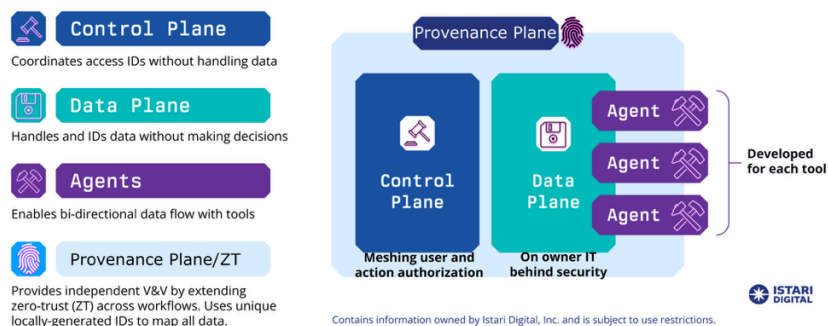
Control Plane

Coordinates access IDs without handling data

Data Plane

Handles and IDs data without making decisions

Agents

Enables bi-directional data flow with tools

Provenance Plane/ZT

Provides independent V&V by extending zero-trust (ZT) across workflows. Uses unique locally-generated IDs to map all data.

Provenance Plane

Control Plane

Meshing user and action authorization

Data Plane

On owner IT behind security

Agent

Agent

Agent

Developed for each tool

ISTARI DIGITAL

Contains information owned by Istari Digital, Inc. and is subject to use restrictions.